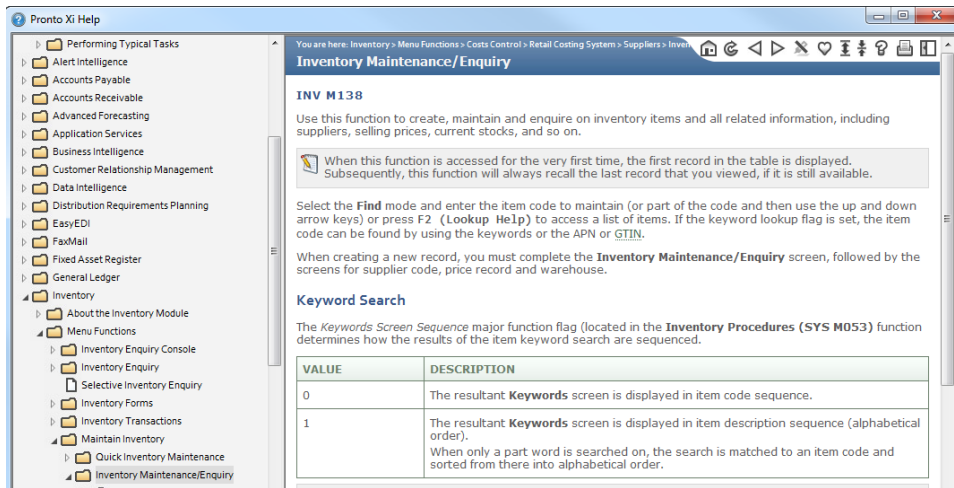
Pronto Xi Help

Performing Typical Tasks
Alert Intelligence
Accounts Payable
Accounts Receivable
Advanced Forecasting
Application Services
Business Intelligence
Customer Relationship Management
Data Intelligence
Distribution Requirements Planning
EasyEDI
FaxMail
Fixed Asset Register
General Ledger
Inventory
About the Inventory Module
Menu Functions
Inventory Enquiry Console
Inventory Enquiry
Selective Inventory Enquiry
Inventory Forms
Inventory Transactions
Maintain Inventory
Quick Inventory Maintenance
Inventory Maintenance/Enquiry

You are here: Inventory > Menu Functions > Costs Control > Retail Costing System > Suppliers > Inven

Inventory Maintenance/Enquiry

INV M138

Use this function to create, maintain and enquire on inventory items and all related information, including suppliers, selling prices, current stocks, and so on.

When this function is accessed for the very first time, the first record in the table is displayed. Subsequently, this function will always recall the last record that you viewed, if it is still available.

Select the **Find** mode and enter the item code to maintain (or part of the code and then use the up and down arrow keys) or press **F2 (Lookup Help)** to access a list of items. If the keyword lookup flag is set, the item code can be found by using the keywords or the APN or GTIN.

When creating a new record, you must complete the **Inventory Maintenance/Enquiry** screen, followed by the screens for supplier code, price record and warehouse.

Keyword Search

The *Keywords Screen Sequence* major function flag (located in the **Inventory Procedures (SYS M053)** function determines how the results of the item keyword search are sequenced.

| VALUE | DESCRIPTION |
|---|---|
| 0 | The resultant **Keywords** screen is displayed in item code sequence. |
| 1 | The resultant **Keywords** screen is displayed in item description sequence (alphabetical order). When only a part word is searched on, the search is matched to an item code and sorted from there into alphabetical order. |